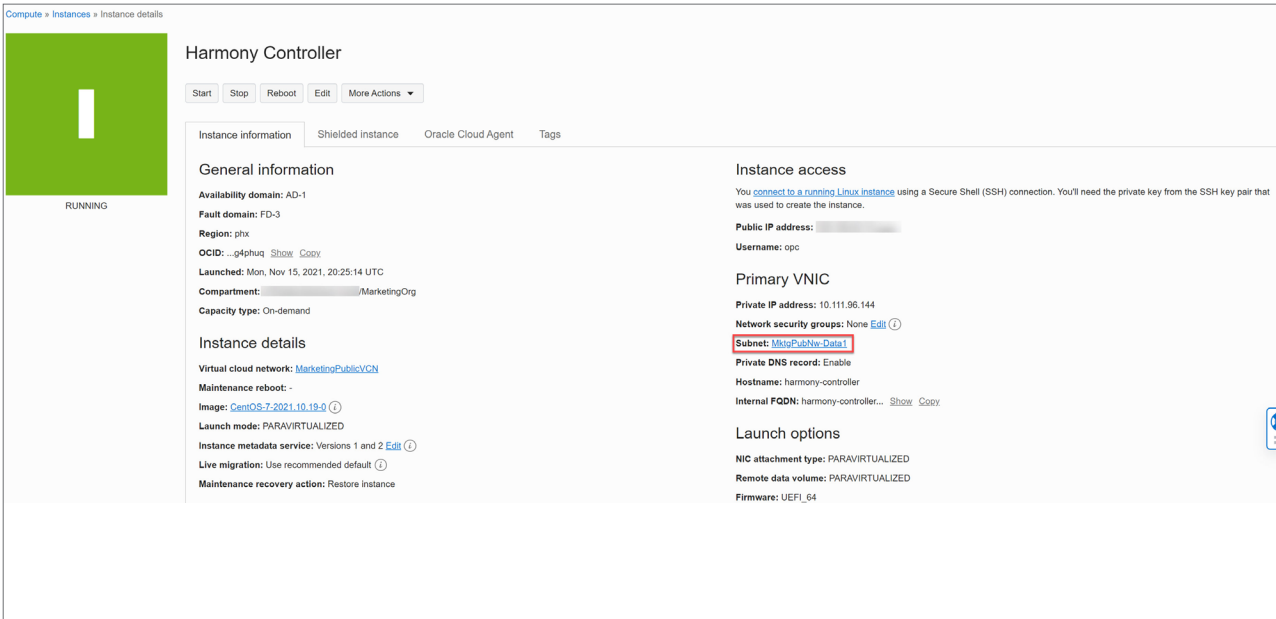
Compute » Instances » Instance details

I

RUNNING

Harmony Controller

Start Stop Reboot Edit More Actions ▼

Instance information Shielded instance Oracle Cloud Agent Tags

General information

Availability domain: AD-1

Fault domain: FD-3

Region: phx

OCID: ...g4phuq Show Copy

Launched: Mon, Nov 15, 2021, 20:25:14 UTC

Compartment: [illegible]/MarketingOrg

Capacity type: On-demand

Instance details

Virtual cloud network: MarketingPublicVCN

Maintenance reboot: -

Image: CentOS-7-2021.10.19-0 (i)

Launch mode: PARAVIRTUALIZED

Instance metadata service: Versions 1 and 2 Edit (i)

Live migration: Use recommended default (i)

Maintenance recovery action: Restore instance

Instance access

You connect to a running Linux instance using a Secure Shell (SSH) connection. You'll need the private key from the SSH key pair that was used to create the instance.

Public IP address: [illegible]

Username: opc

Primary VNIC

Private IP address: 10.111.96.144

Network security groups: None Edit (i)

Subnet: MktgPubNw-Data1

Private DNS record: Enable

Hostname: harmony-controller

Internal FQDN: harmony-controller... Show Copy

Launch options

NIC attachment type: PARAVIRTUALIZED

Remote data volume: PARAVIRTUALIZED

Firmware: UEFI_64